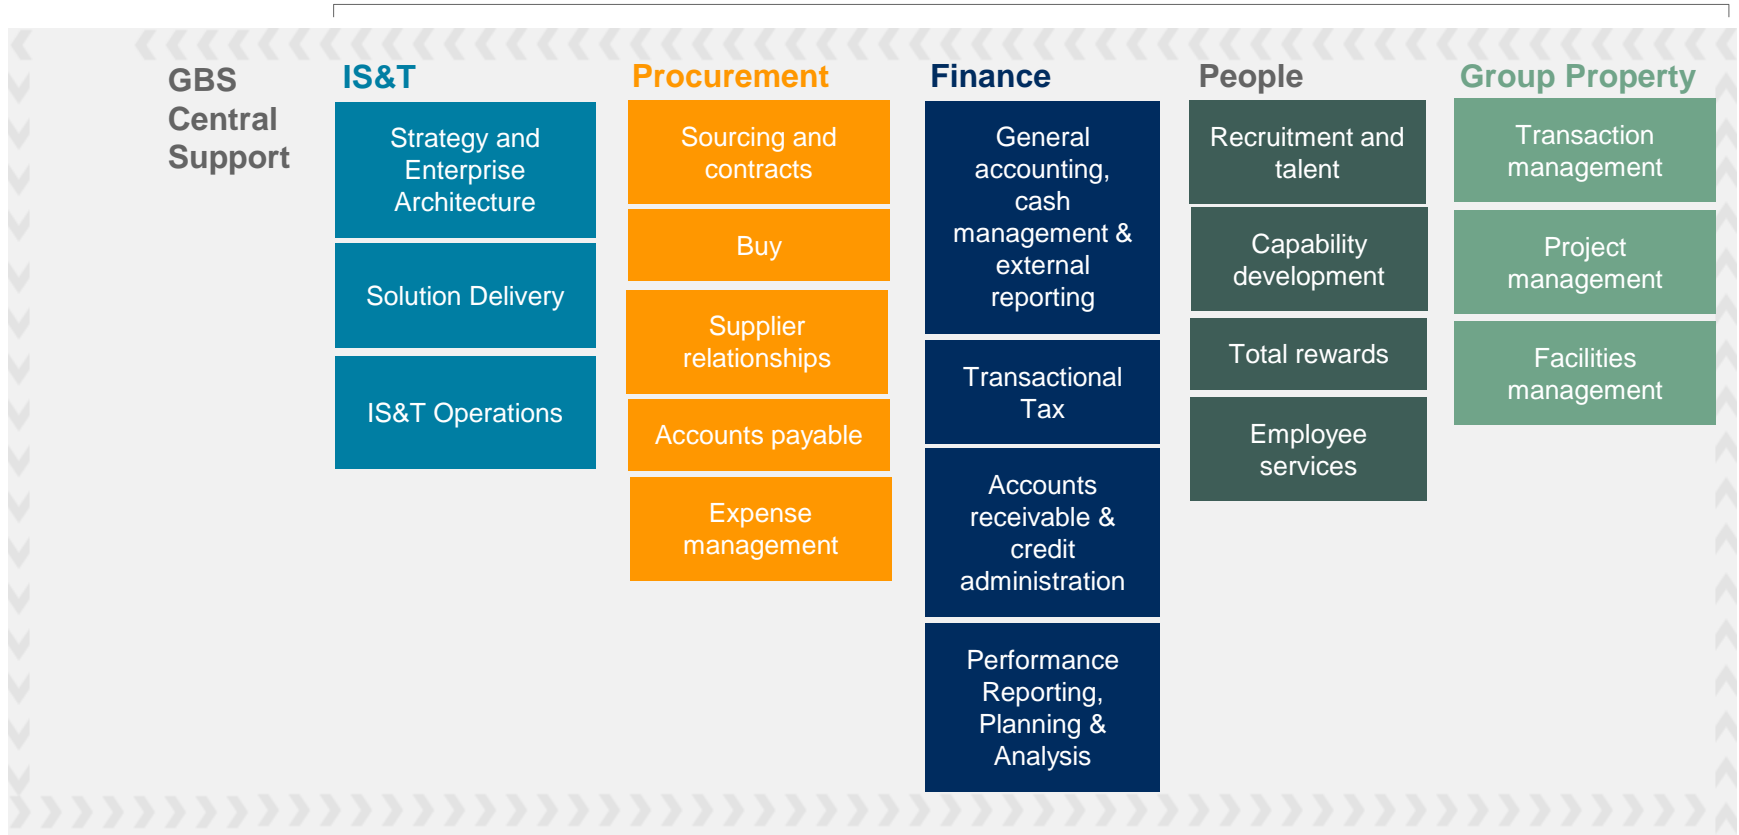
GBS Central Support

IS&T

Strategy and Enterprise Architecture

Solution Delivery

IS&T Operations

Procurement

Sourcing and contracts

Buy

Supplier relationships

Accounts payable

Expense management

Finance

General accounting, cash management & external reporting

Transactional Tax

Accounts receivable & credit administration

Performance Reporting, Planning & Analysis

People

Recruitment and talent

Capability development

Total rewards

Employee services

Group Property

Transaction management

Project management

Facilities management